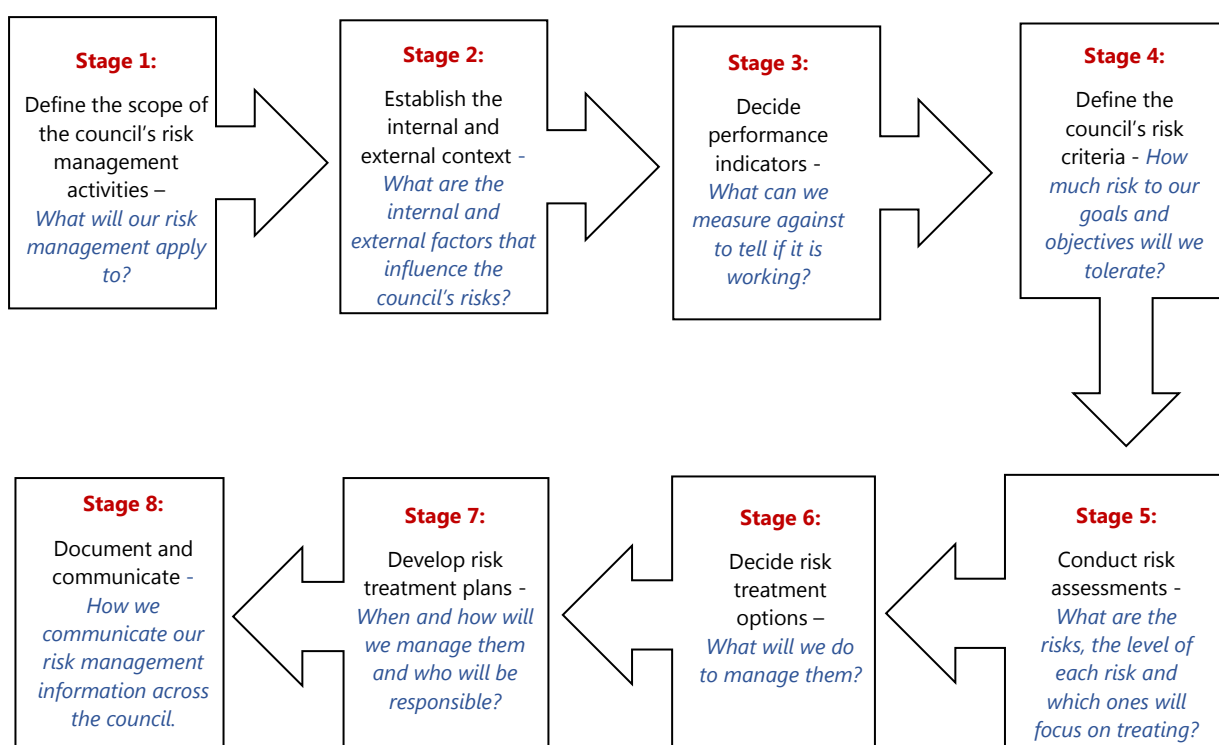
Stage 1:

Define the scope of the council's risk management activities – What will our risk management apply to?

Stage 2:

Establish the internal and external context - What are the internal and external factors that influence the council's risks?

Stage 3:

Decide performance indicators - What can we measure against to tell if it is working?

Stage 4:

Define the council's risk criteria - How much risk to our goals and objectives will we tolerate?

Stage 5:

Conduct risk assessments - What are the risks, the level of each risk and which ones will focus on treating?

Stage 6:

Decide risk treatment options – What will we do to manage them?

Stage 7:

Develop risk treatment plans - When and how will we manage them and who will be responsible?

Stage 8:

Document and communicate - How we communicate our risk management information across the council.